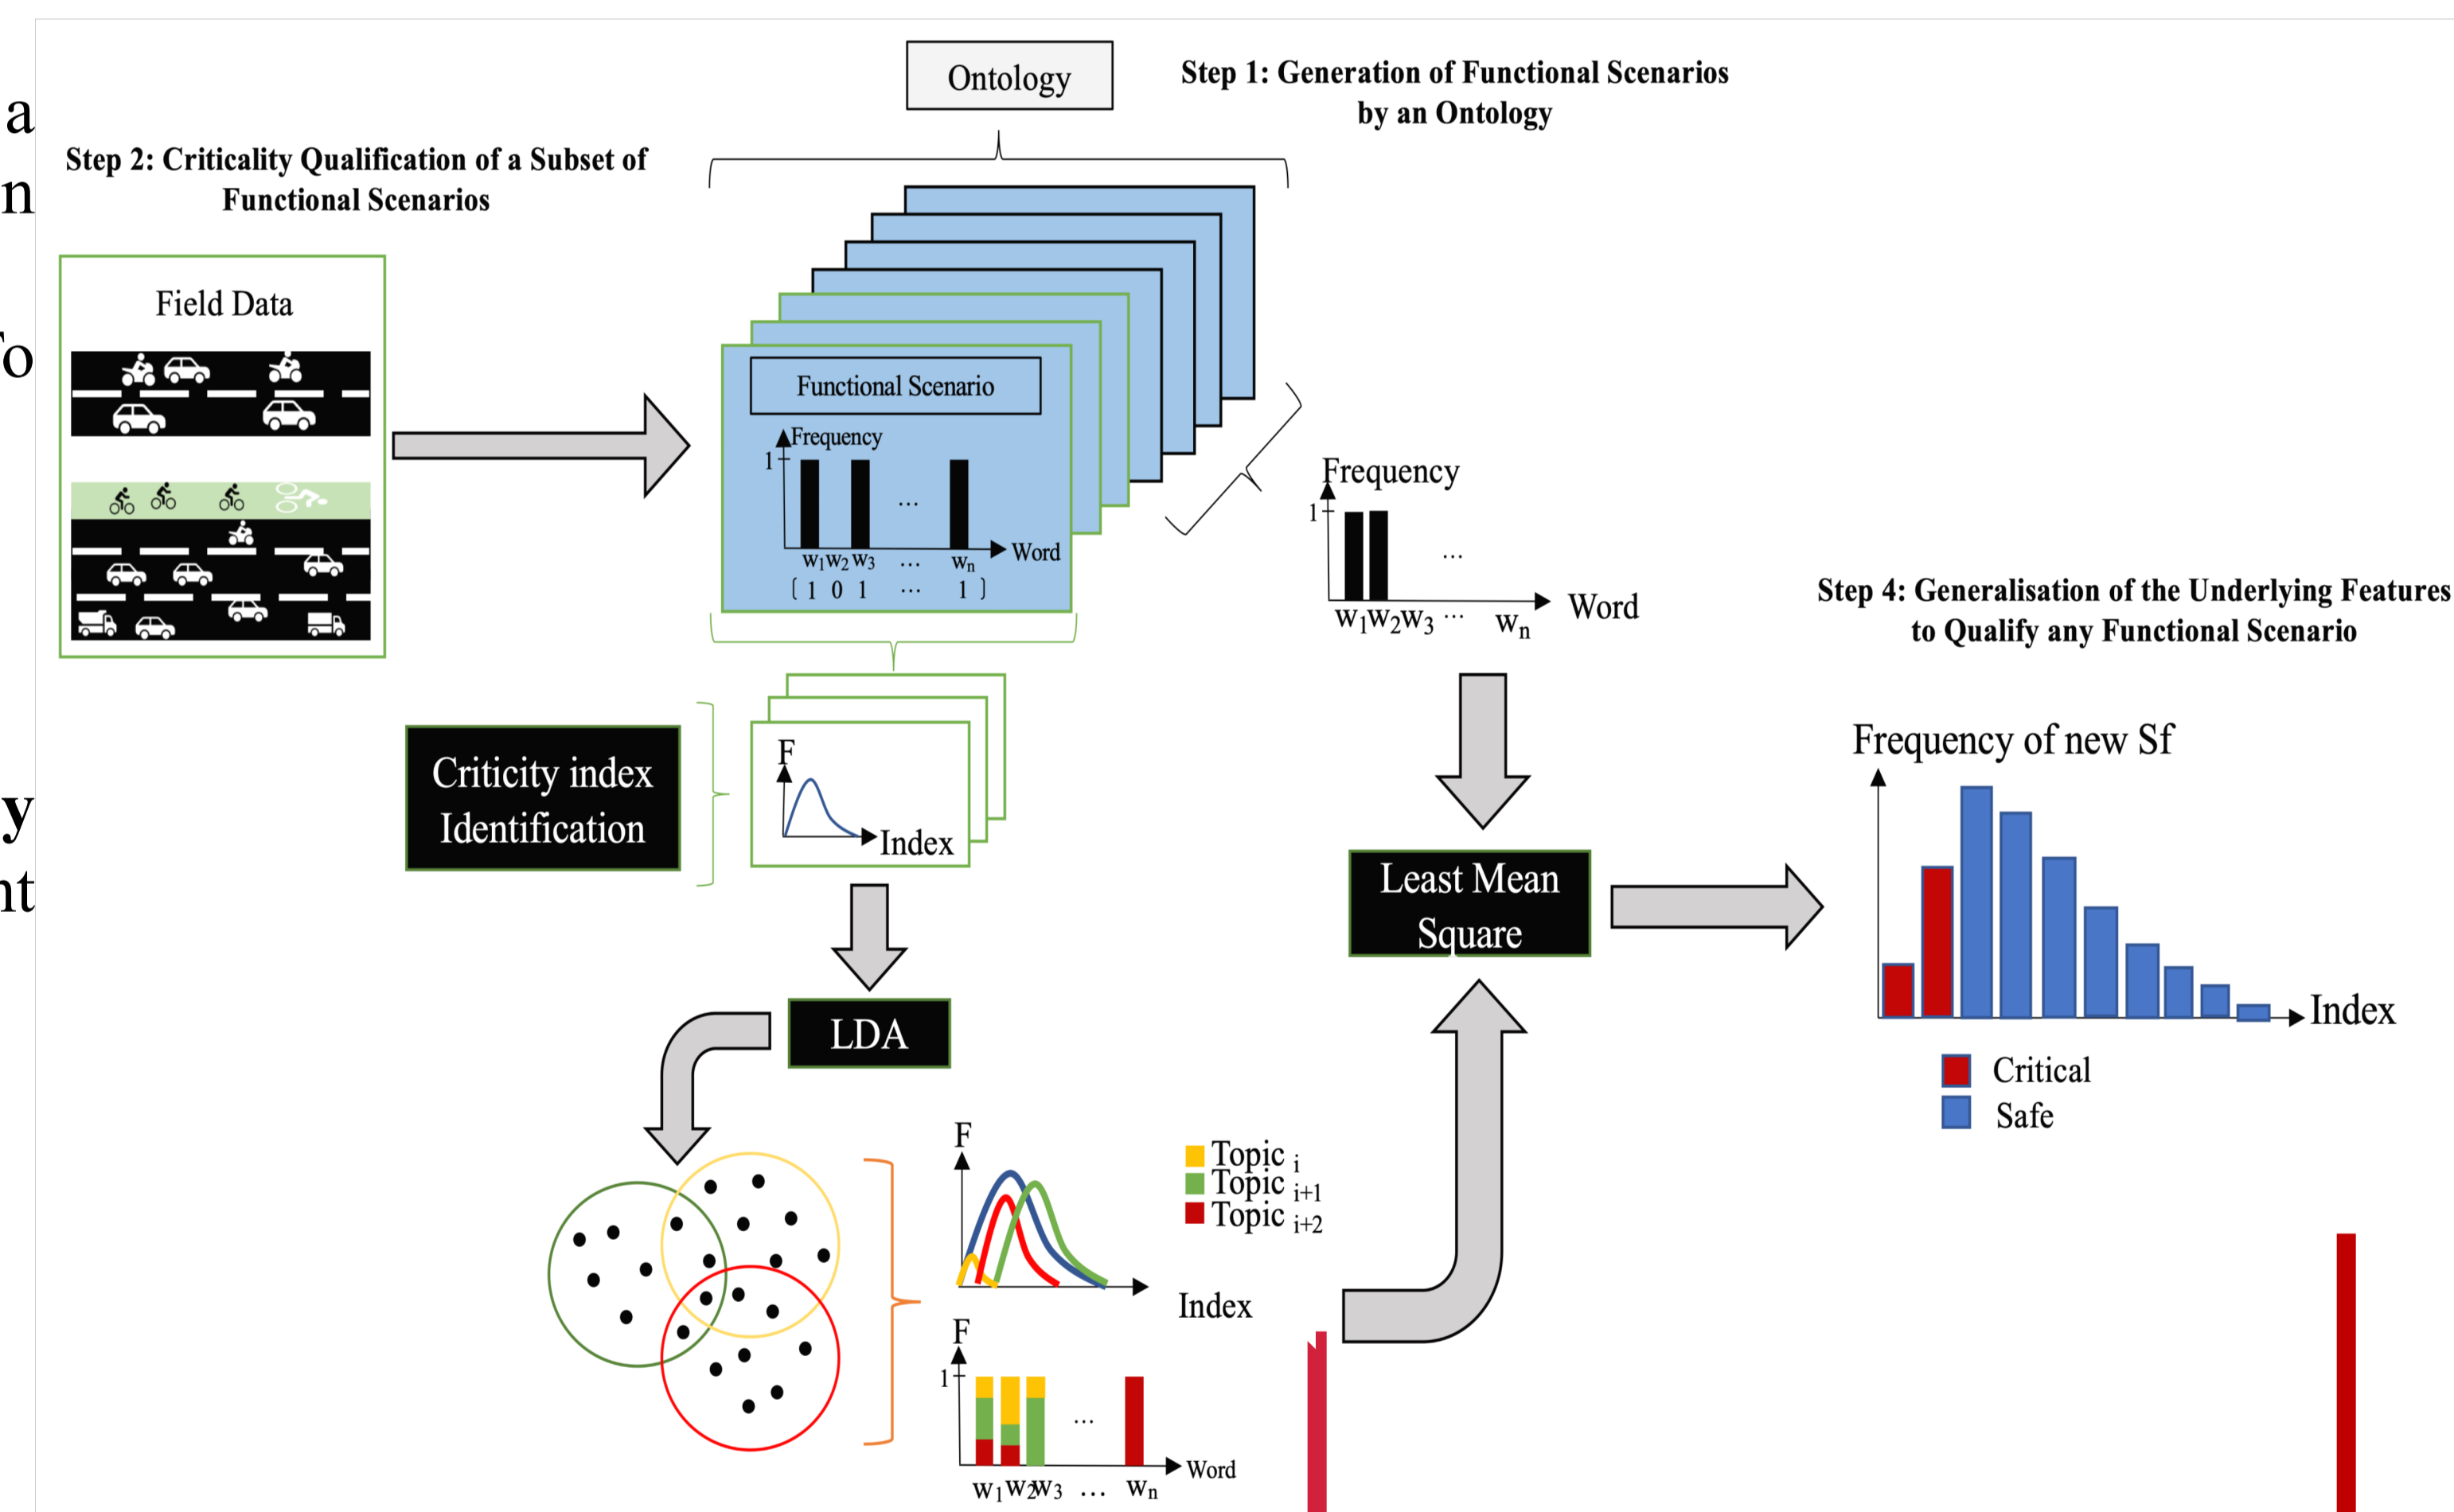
a
n
o
y
nt

Ontology

Step 1: Generation of Functional Scenarios by an Ontology

Step 2: Criticality Qualification of a Subset of Functional Scenarios

Field Data

Functional Scenario

Frequency
1
...
Word
$w_1 w_2 w_3$ ... $w_n$
[ 1 0 1 ... 1 ]

Frequency
1
...
Word
$W_1W_2W_3$ ... $W_n$

Step 4: Generalisation of the Underlying Features to Qualify any Functional Scenario

Criticity index Identification

F
Index

Least Mean Square

Frequency of new Sf
Index
Critical
Safe

LDA

F
Topic $_i$
Topic $_{i+1}$
Topic $_{i+2}$
Index

F
1
...
Word
$W_1W_2W_3$ ... $W_n$